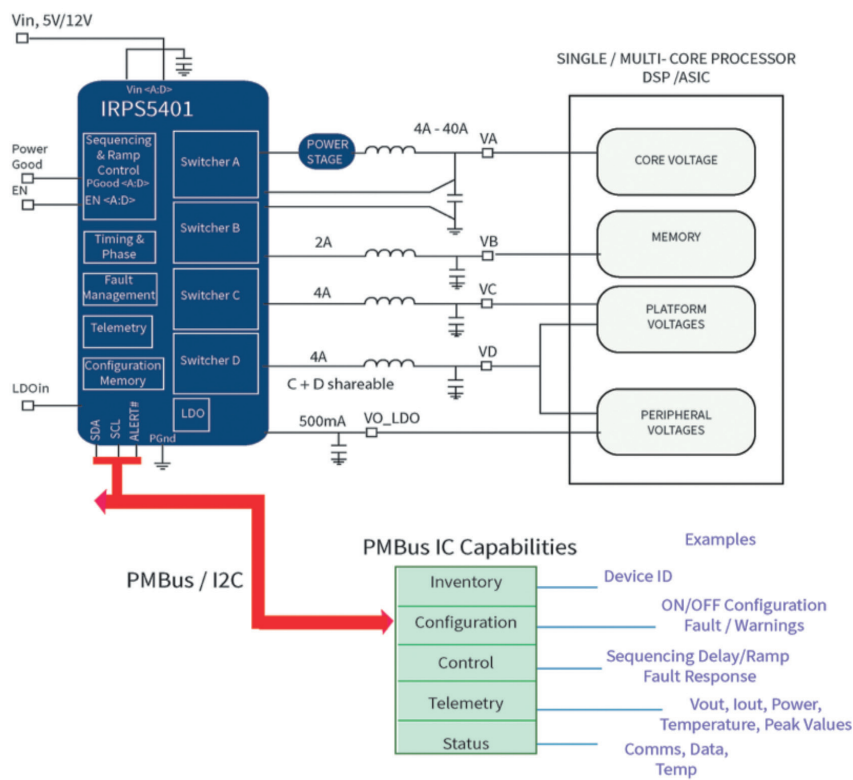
Vin, 5V/12V

Vin <A:D>

IRPS5401

Power Good

EN

Sequencing & Ramp Control
PGood <A:D>
EN <A:D>

Timing & Phase

Fault Management

Telemetry

Configuration Memory

LDOin

SDA SCL ALERT#

PGnd

Switcher A

Switcher B

Switcher C

Switcher D

LDO

POWER STAGE

4A - 40A

VA

2A

VB

4A

VC

4A

VD

C + D shareable

500mA

VO_LDO

SINGLE / MULTI- CORE PROCESSOR DSP /ASIC

CORE VOLTAGE

MEMORY

PLATFORM VOLTAGES

PERIPHERAL VOLTAGES

PMBus / I2C

PMBus IC Capabilities

Examples

| Inventory |
|---|
| Configuration |
| Control |
| Telemetry |
| Status |

Device ID

ON/OFF Configuration
Fault / Warnings

Sequencing Delay/Ramp
Fault Response

Vout, Iout, Power,
Temperature, Peak Values

Comms, Data,
Temp